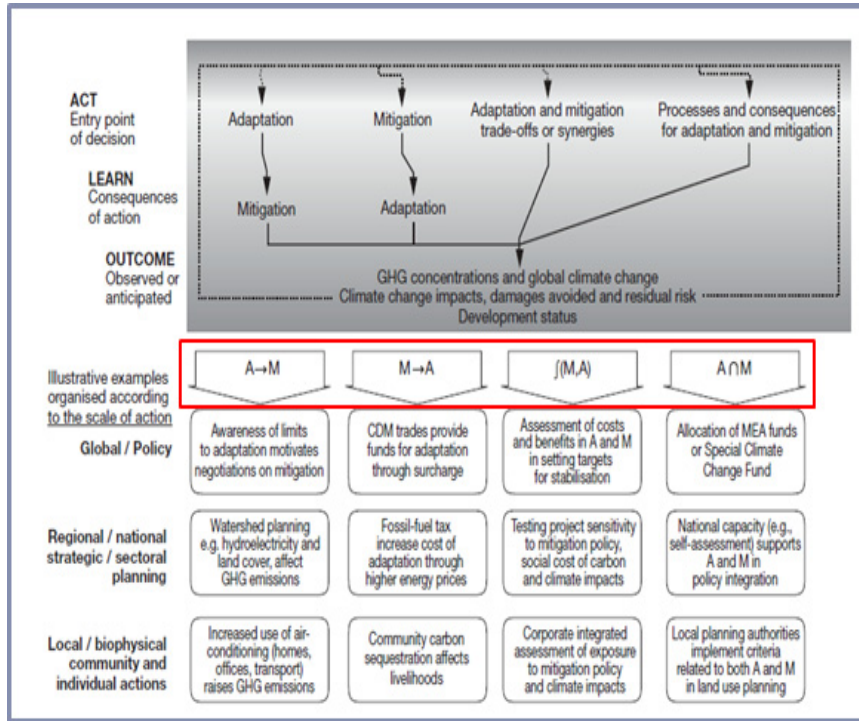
ACT
Entry point of decision

LEARN
Consequences of action

OUTCOME
Observed or anticipated

Adaptation

Mitigation

Adaptation and mitigation trade-offs or synergies

Processes and consequences for adaptation and mitigation

Mitigation

Adaptation

GHG concentrations and global climate change
Climate change impacts, damages avoided and residual risk
Development status

Illustrative examples organised according to the scale of action

A→M

M→A

∫(M,A)

A∩M

Global / Policy

Awareness of limits to adaptation motivates negotiations on mitigation

CDM trades provide funds for adaptation through surcharge

Assessment of costs and benefits in A and M in setting targets for stabilisation

Allocation of MEA funds or Special Climate Change Fund

Regional / national strategic / sectoral planning

Watershed planning e.g. hydroelectricity and land cover, affect GHG emissions

Fossil-fuel tax increase cost of adaptation through higher energy prices

Testing project sensitivity to mitigation policy, social cost of carbon and climate impacts

National capacity (e.g., self-assessment) supports A and M in policy integration

Local / biophysical community and individual actions

Increased use of air-conditioning (homes, offices, transport) raises GHG emissions

Community carbon sequestration affects livelihoods

Corporate integrated assessment of exposure to mitigation policy and climate impacts

Local planning authorities implement criteria related to both A and M in land use planning